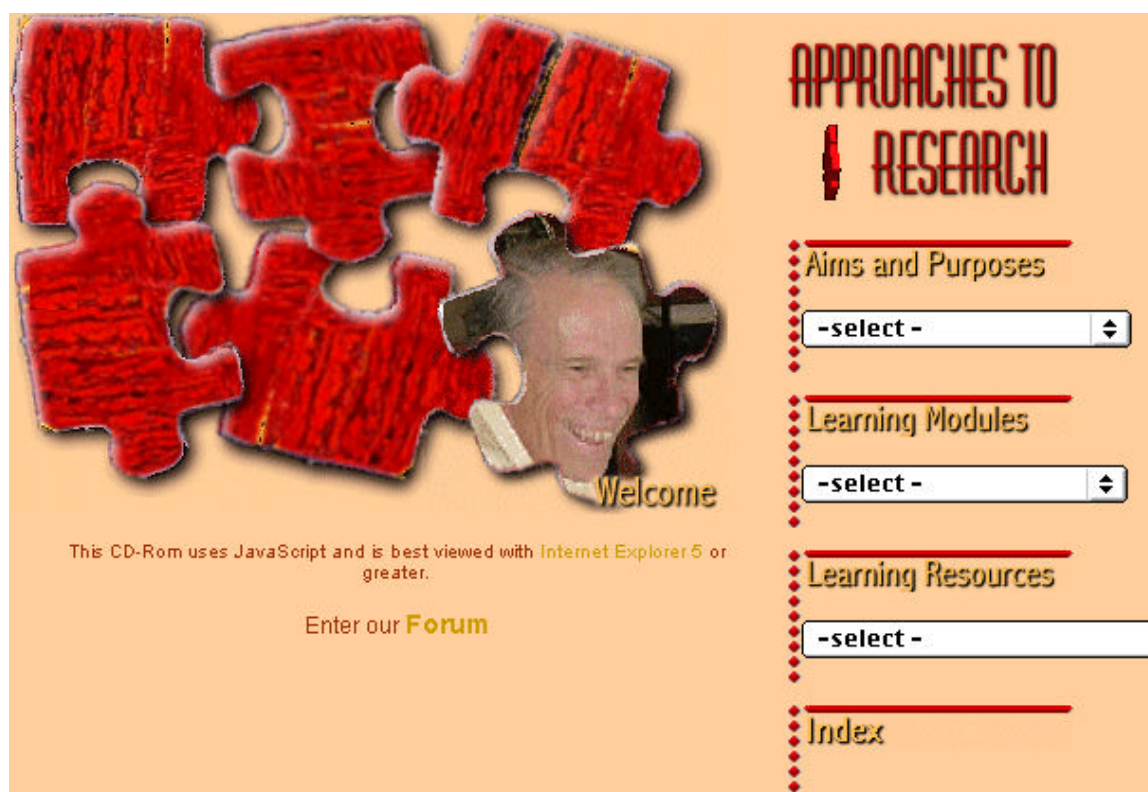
Welcome

This CD-Rom uses JavaScript and is best viewed with Internet Explorer 5 or greater.

Enter our Forum

APPROACHES TO RESEARCH

Aims and Purposes

-select -

Learning Modules

-select -

Learning Resources

-select -

Index